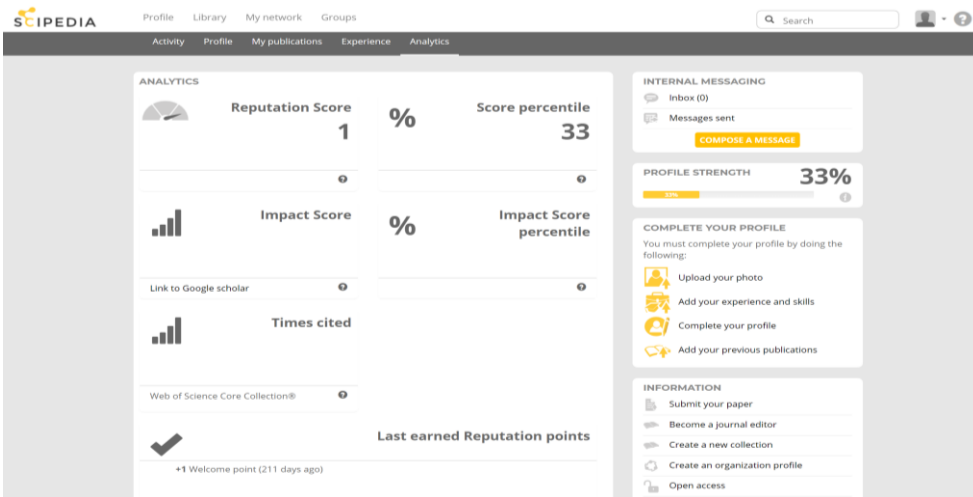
SCIPEDIA Profile Library My network Groups

Search

Activity Profile My publications Experience Analytics

ANALYTICS

Reputation Score
1

%
Score percentile
33

Impact Score

%
Impact Score percentile

Link to Google scholar

Times cited

Web of Science Core Collection®

Last earned Reputation points

+1 Welcome point (211 days ago)

INTERNAL MESSAGING
Inbox (0)
Messages sent
COMPOSE A MESSAGE

PROFILE STRENGTH 33%
33%

COMPLETE YOUR PROFILE
You must complete your profile by doing the following:
Upload your photo
Add your experience and skills
Complete your profile
Add your previous publications

INFORMATION
Submit your paper
Become a journal editor
Create a new collection
Create an organization profile
Open access